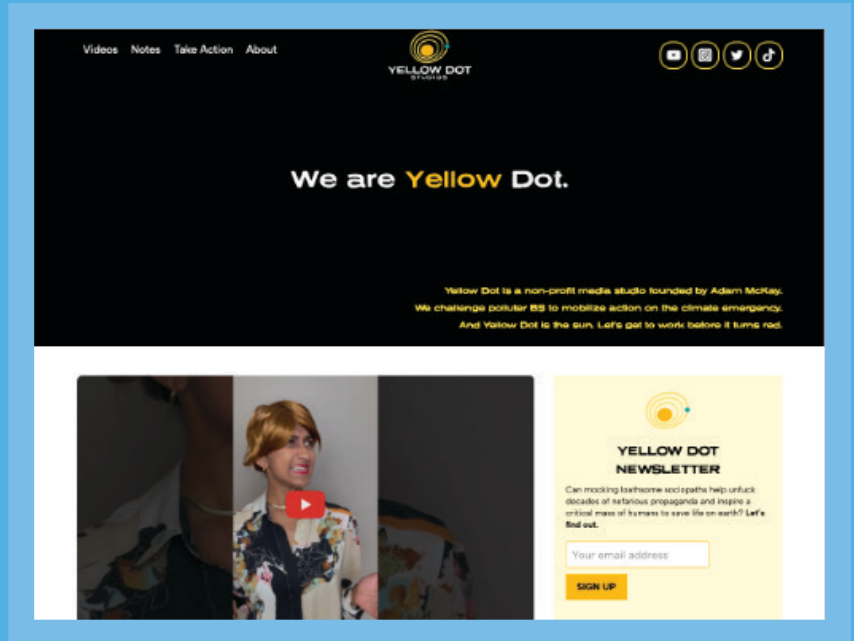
Videos Notes Take Action About

YELLOW DOT STUDIOS

We are Yellow Dot.

Yellow Dot is a non-profit media studio founded by Adam McKay.
We challenge polluter BS to mobilize action on the climate emergency.
And Yellow Dot is the sun. Let's get to work before it turns red.

YELLOW DOT NEWSLETTER

Can mocking loathsome sociopaths help unfuck decades of nefarious propaganda and inspire a critical mass of humans to save life on earth? Let's find out.

Your email address

SIGN UP